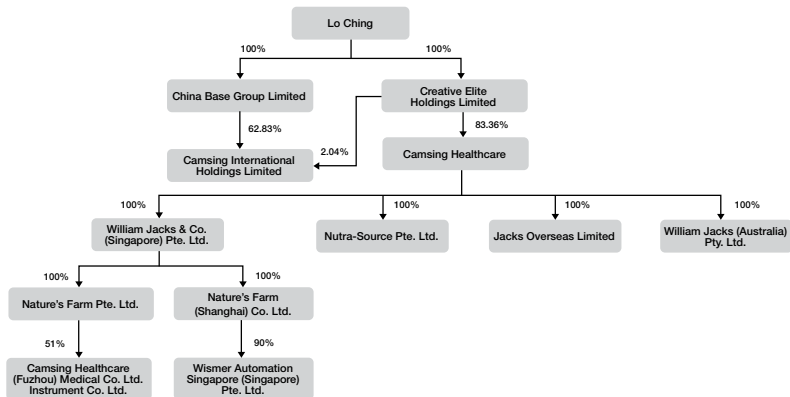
Lo Ching

100%

100%

China Base Group Limited

Creative Elite Holdings Limited

62.83%

2.04%

83.36%

Camsing International Holdings Limited

Camsing Healthcare

100%

100%

100%

100%

William Jacks & Co. (Singapore) Pte. Ltd.

Nutra-Source Pte. Ltd.

Jacks Overseas Limited

William Jacks (Australia) Pty. Ltd.

100%

100%

Nature's Farm Pte. Ltd.

Nature's Farm (Shanghai) Co. Ltd.

51%

90%

Camsing Healthcare (Fuzhou) Medical Co. Ltd. Instrument Co. Ltd.

Wismer Automation Singapore (Singapore) Pte. Ltd.